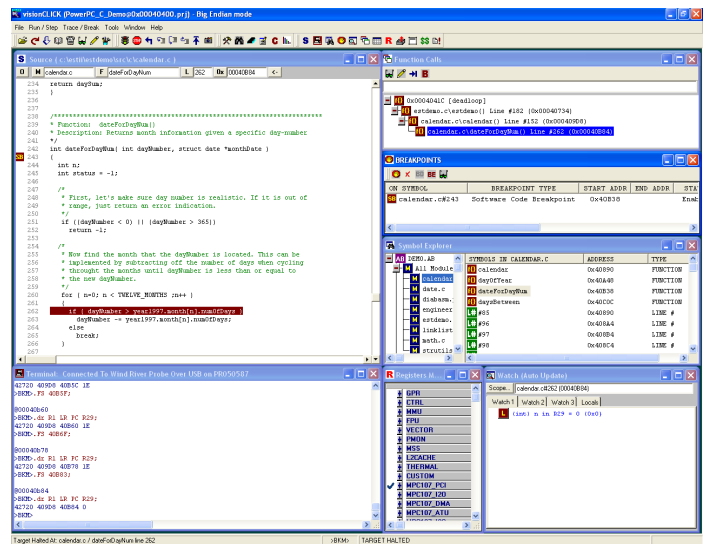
visionCLICK (PowerPC_C_Demo@0x00040400.prj) - Big Endian mode

File Run / Step Trace / Break Tools Window Help

Source (c:\estl\estdemo\src\c\calendar.c)

O M calendar.c F dateForDayNum L 262 0x 00040B84 <-

234 return daySum;
235 }
236
237
238 /*************************************************************************
239 * Function: dateForDayNum()
240 * Description: Returns month information given a specific day-number
241 */
242 int dateForDayNum( int dayNumber, struct date *monthDate )
243 {
244 int n;
245 int status = -1;
246
247 /*
248 * First, let's make sure day number is realistic. If it is out of
249 * range, just return an error indication.
250 */
251 if ((dayNumber < 0) || (dayNumber > 365))
252 return -1;
253
254 /*
255 * Now find the month that the dayNumber is located. This can be
256 * implemented by subtracting off the number of days when cycling
257 * throught the months until dayNumber is less than or equal to
258 * the new dayNumber.
259 */
260 for ( n=0; n < TWELVE_MONTHS ;n++ )
261 {
262 if ( dayNumber > year1997.month[n].numOfDays )
263 dayNumber -= year1997.month[n].numOfDays;
264 else
265 break;
266 }
267

Function Calls

0x0004041C [deadloop]
estdemo.c\estdemo() Line #182 (0x00040734)
calendar.c\calendar() Line #152 (0x000409D0)
calendar.c\dateForDayNum() Line #262 (0x00040B84)

BREAKPOINTS

| ON | SYMBOL | BREAKPOINT TYPE | START ADDR | END ADDR | STA |
|---|---|---|---|---|---|
| | calendar.c#243 | Software Code Breakpoint | 0x40B38 | | Enab |

Symbol Explorer

DEMO.AB
All Module
calendar
date.c
diabasm.
engineer
estdemo.
linklist
math.c
strutils

| SYMBOLS IN CALENDAR.C | ADDRESS | TYPE |
|---|---|---|
| calendar | 0x40890 | FUNCTION |
| dayOfYear | 0x40A40 | FUNCTION |
| dateForDayNum | 0x40B38 | FUNCTION |
| daysBetween | 0x40C0C | FUNCTION |
| #85 | 0x40890 | LINE # |
| #96 | 0x408A4 | LINE # |
| #97 | 0x408B4 | LINE # |
| #98 | 0x408C4 | LINE # |

Terminal: Connected To Wind River Probe Over USB on PR050587

42720 409D0 40B5C 1E
>BKM>.FS 40B5F;

@00040b60
>BKM>.dr R1 LR PC R29;
42720 409D0 40B60 1E
>BKM>.FS 40B6F;

@00040b78
>BKM>.dr R1 LR PC R29;
42720 409D0 40B78 1E
>BKM>.FS 40B83;

@00040b84
>BKM>.dr R1 LR PC R29;
42720 409D0 40B84 0
>BKM>

Registers W...

GPR
CTRL
MMU
FPU
VECTOR
PMON
MSS
L2CACHE
THERMAL
CUSTOM
MPC107_PCI
MPC107_I2O
MPC107_DMA
MPC107_ATU

Watch (Auto Update)

Scope... calendar.c#262 (00040B84)

Watch 1 Watch 2 Watch 3 Locals

(int) n in R29 = 0 (0x0)

Target Halted At: calendar.c / dateForDayNum line 262 >BKM> TARGET HALTED